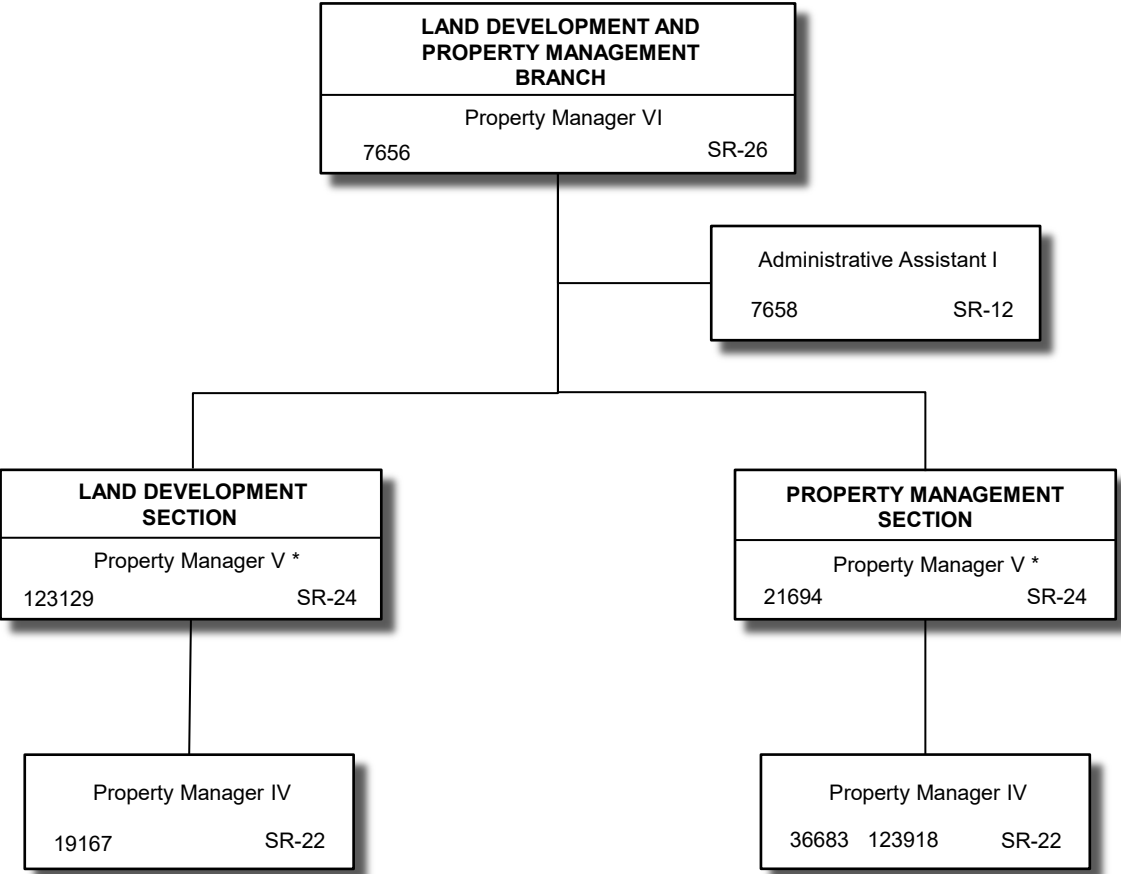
LAND DEVELOPMENT AND PROPERTY MANAGEMENT BRANCH

Property Manager VI

7656 SR-26

Administrative Assistant I

7658 SR-12

LAND DEVELOPMENT SECTION

Property Manager V *

123129 SR-24

PROPERTY MANAGEMENT SECTION

Property Manager V *

21694 SR-24

Property Manager IV

19167 SR-22

Property Manager IV

36683 123918 SR-22